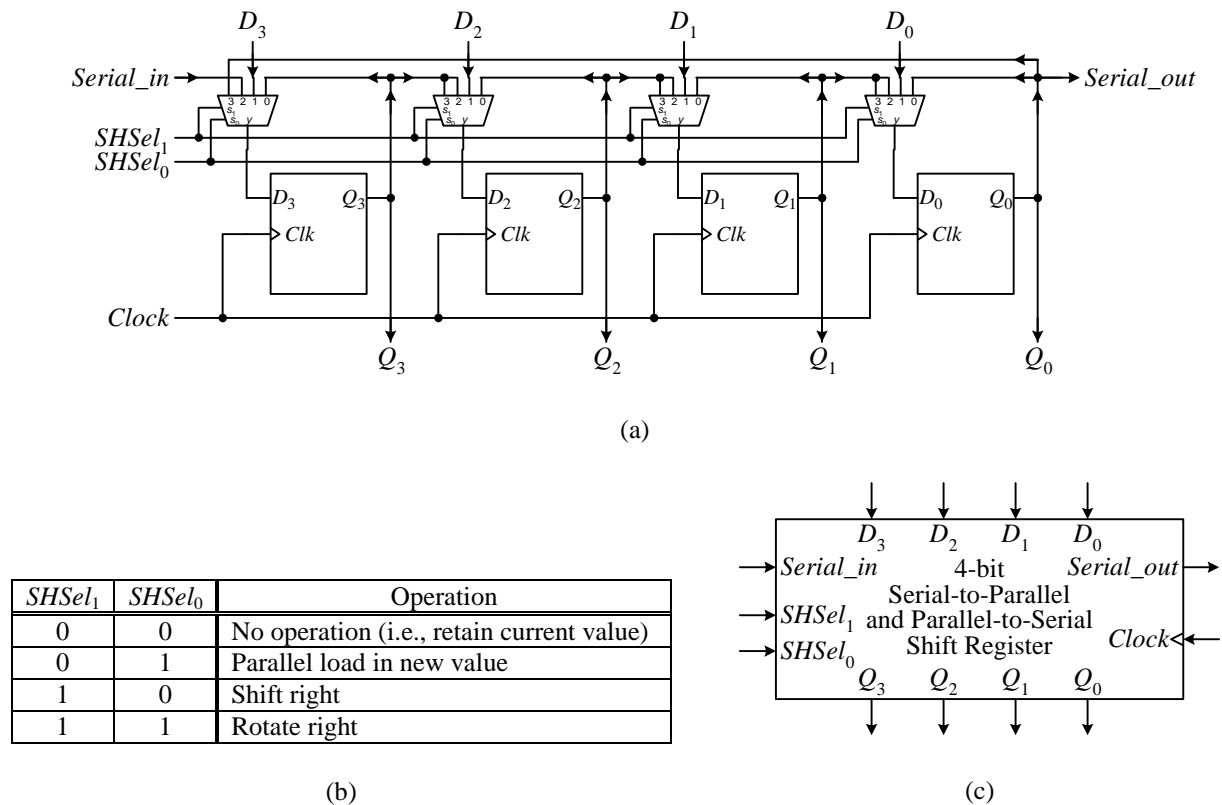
$D_3$ $D_2$ $D_1$ $D_0$

$Serial\_in$ $Serial\_out$

3 2 1 0
$s_1$
$s_0$ y

3 2 1 0
$s_1$
$s_0$ y

3 2 1 0
$s_1$
$s_0$ y

3 2 1 0
$s_1$
$s_0$ y

$SHSel_1$
$SHSel_0$

$D_3$ $Q_3$
Clk

$D_2$ $Q_2$
Clk

$D_1$ $Q_1$
Clk

$D_0$ $Q_0$
Clk

Clock

$Q_3$ $Q_2$ $Q_1$ $Q_0$

(a)

| $SHSel_1$ | $SHSel_0$ | Operation |
|---|---|---|
| 0 | 0 | No operation (i.e., retain current value) |
| 0 | 1 | Parallel load in new value |
| 1 | 0 | Shift right |
| 1 | 1 | Rotate right |

(b)

$D_3$ $D_2$ $D_1$ $D_0$
$Serial\_in$ 4-bit $Serial\_out$
Serial-to-Parallel
$SHSel_1$ and Parallel-to-Serial
Shift Register Clock
$SHSel_0$
$Q_3$ $Q_2$ $Q_1$ $Q_0$

(c)